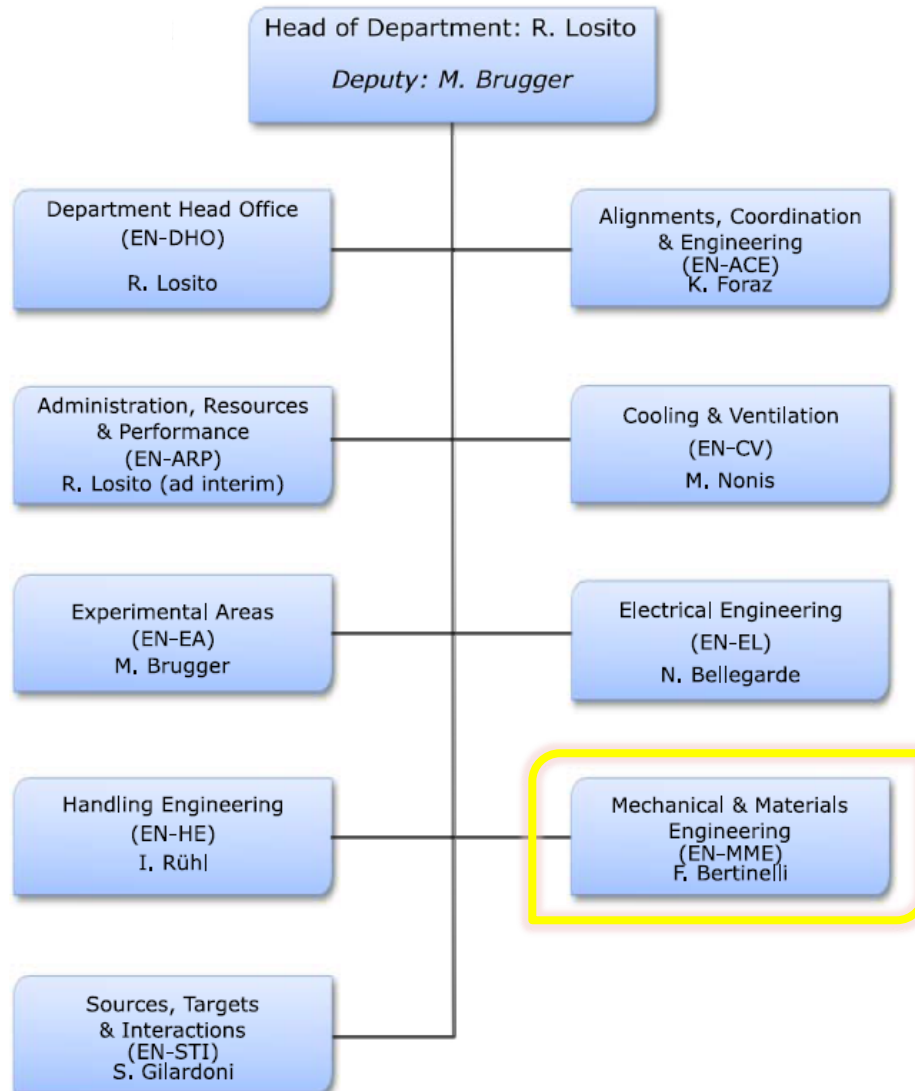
Head of Department: R. Losito

Deputy: M. Brugger

Department Head Office
(EN-DHO)
R. Losito

Alignments, Coordination & Engineering
(EN-ACE)
K. Foraz

Administration, Resources & Performance
(EN-ARP)
R. Losito (ad interim)

Cooling & Ventilation
(EN-CV)
M. Nonis

Experimental Areas
(EN-EA)
M. Brugger

Electrical Engineering
(EN-EL)
N. Bellegarde

Handling Engineering
(EN-HE)
I. Rühl

Mechanical & Materials Engineering
(EN-MME)
F. Bertinelli

Sources, Targets & Interactions
(EN-STI)
S. Gilardoni